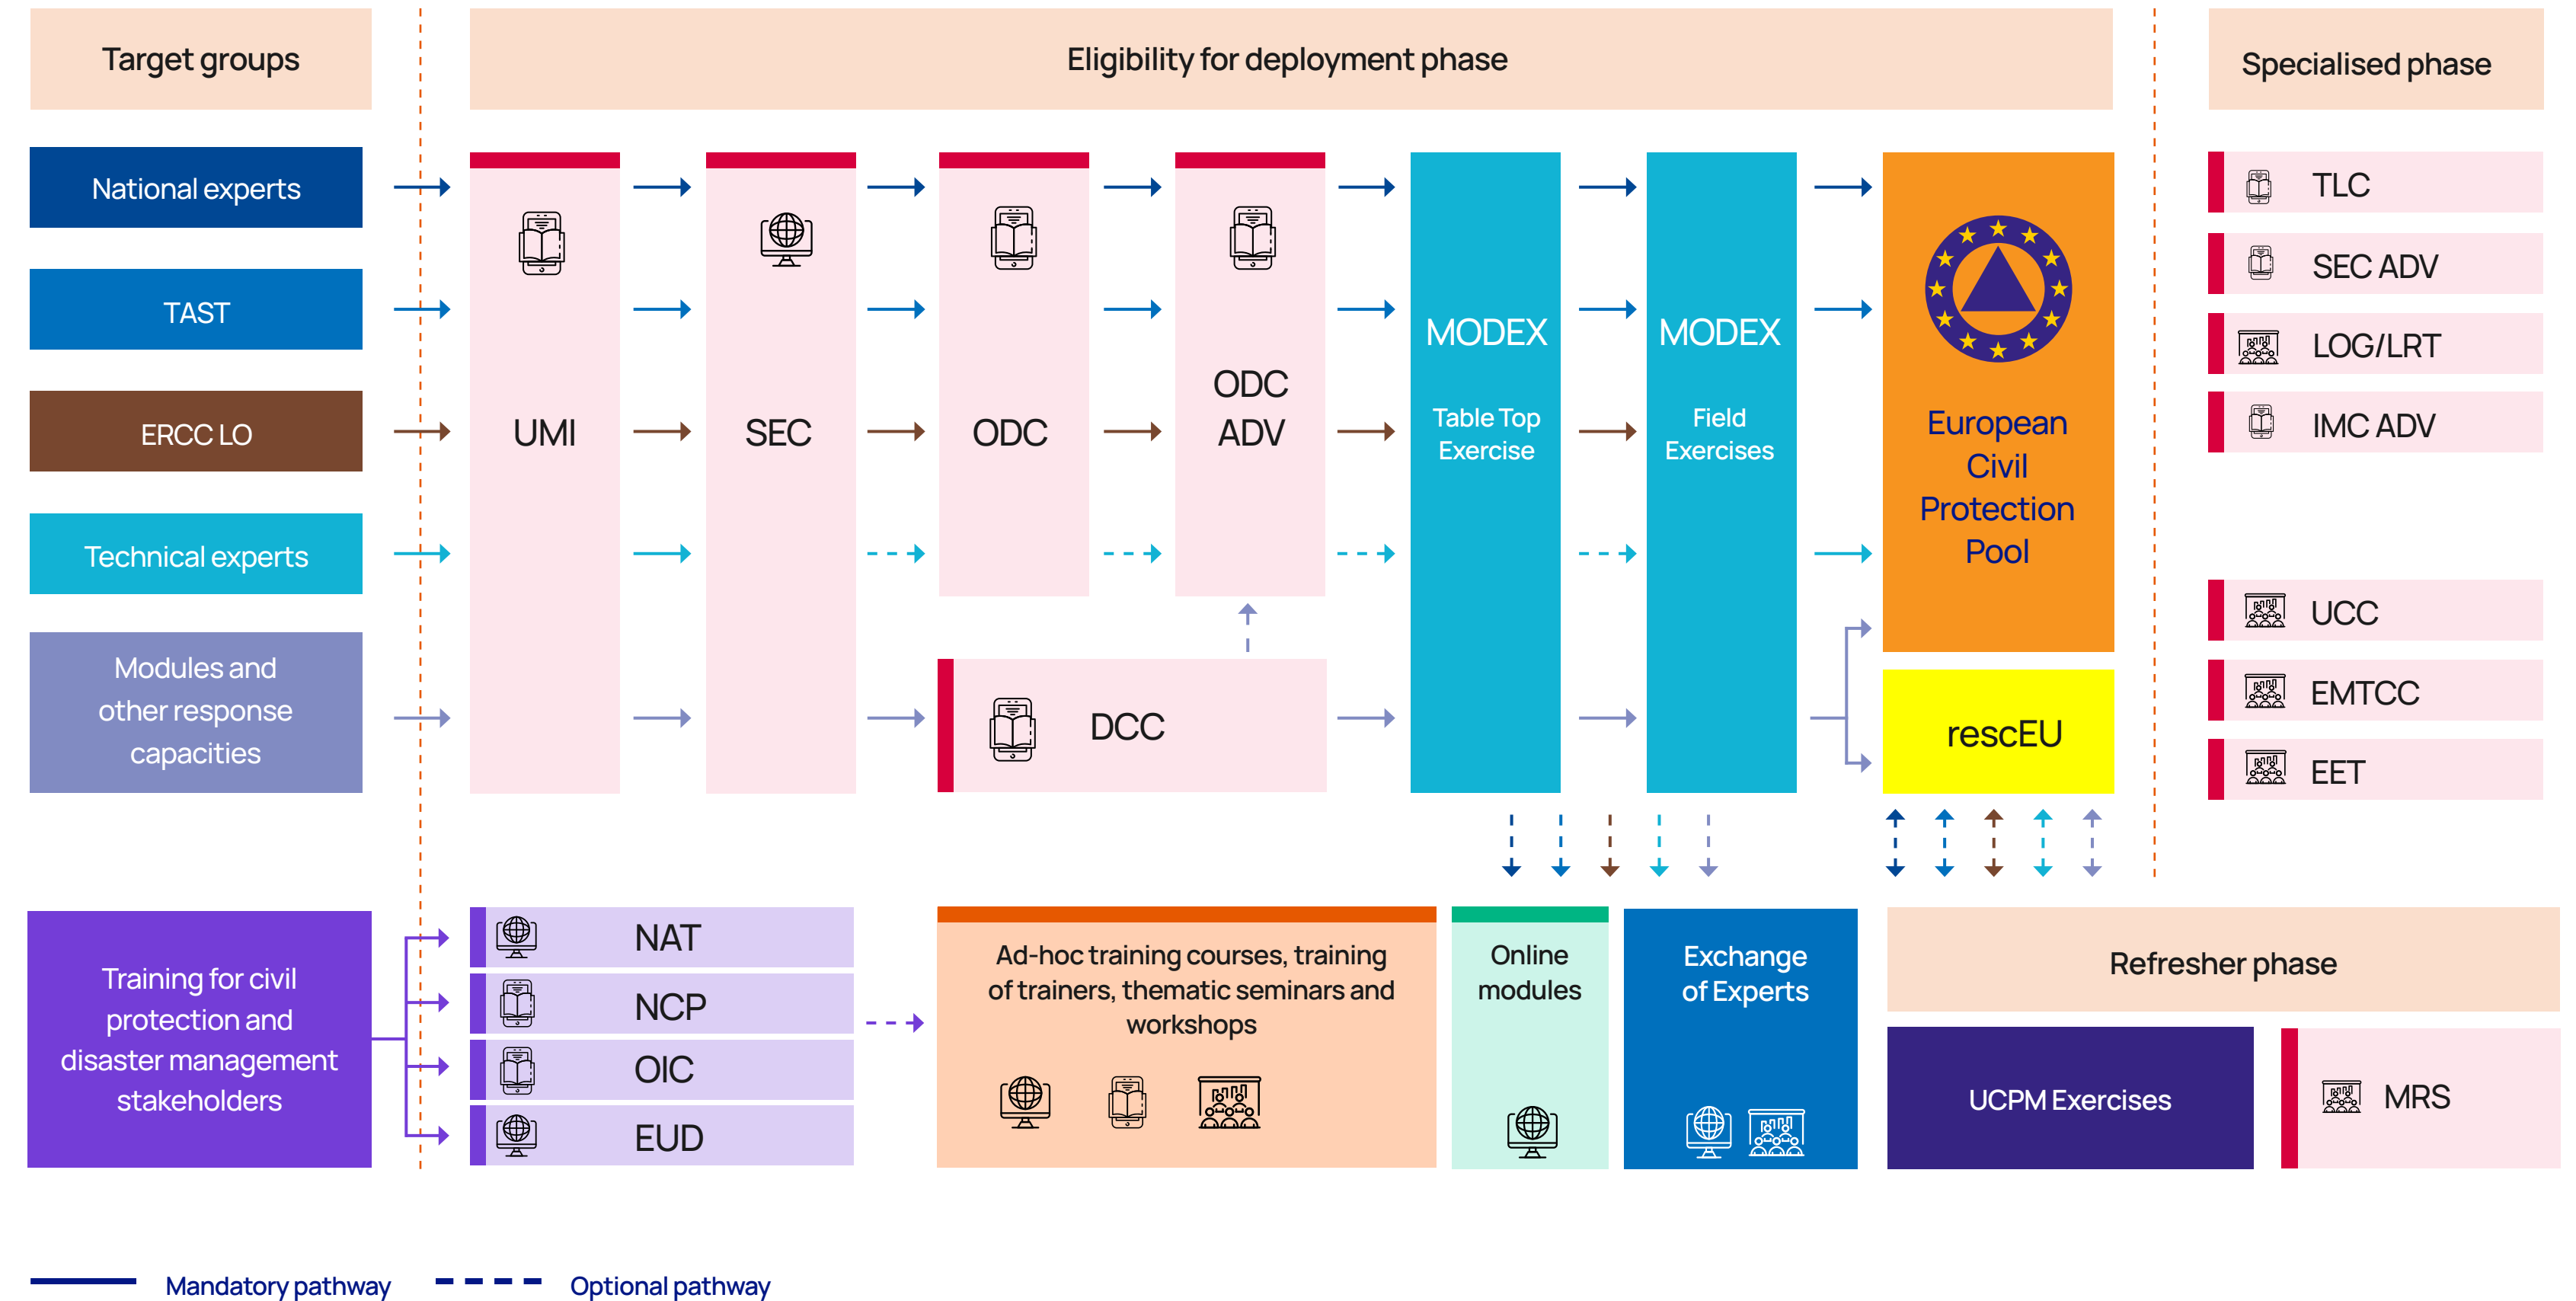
Target groups

Eligibility for deployment phase

Specialised phase

National experts

TAST

ERCC LO

Technical experts

Modules and other response capacities

UMI

SEC

ODC

ODC ADV

DCC

MODEX
Table Top Exercise

MODEX
Field Exercises

European Civil Protection Pool

rescEU

TLC

SEC ADV

LOG/LRT

IMC ADV

UCC

EMTCC

EET

Training for civil protection and disaster management stakeholders

NAT

NCP

OIC

EUD

Ad-hoc training courses, training of trainers, thematic seminars and workshops

Online modules

Exchange of Experts

Refresher phase

UCPM Exercises

MRS

Mandatory pathway

Optional pathway